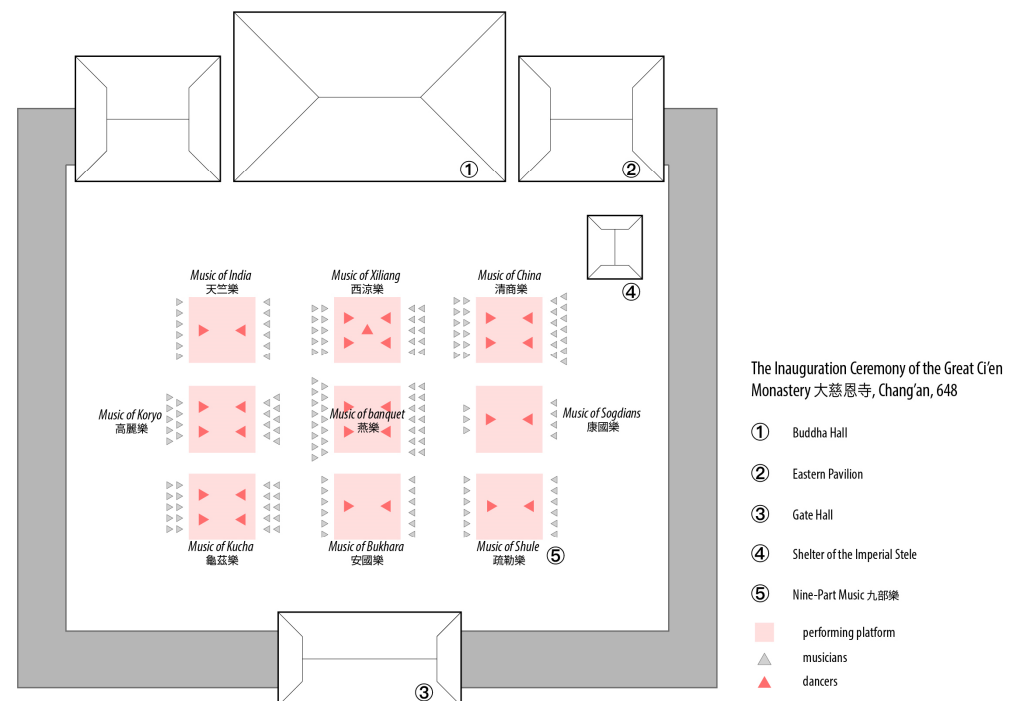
①

②

④

Music of India
天竺樂

Music of Xiliang
西涼樂

Music of China
清商樂

Music of Koryo
高麗樂

Music of banquet
燕樂

Music of Sogdians
康國樂

Music of Kucha
龜茲樂

Music of Bukhara
安國樂

Music of Shule
疏勒樂

⑤

③

The Inauguration Ceremony of the Great Ci'en Monastery 大慈恩寺, Chang'an, 648

① Buddha Hall

② Eastern Pavilion

③ Gate Hall

④ Shelter of the Imperial Stele

⑤ Nine-Part Music 九部樂

performing platform

musicians

dancers